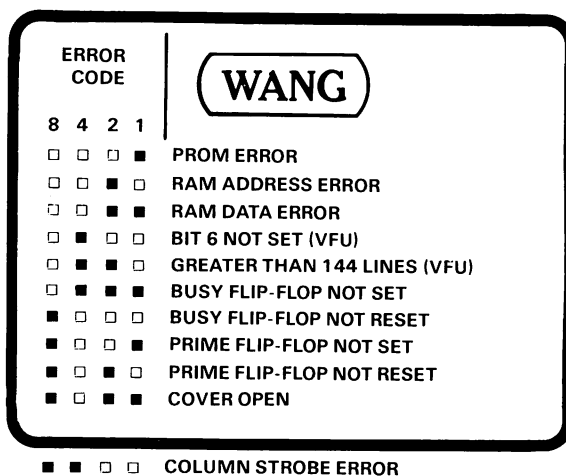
ERROR CODE

WANG

| 8 | 4 | 2 | 1 | |
|---|---|---|---|---|
| □ | □ | □ | ■ | PROM ERROR |
| □ | □ | ■ | □ | RAM ADDRESS ERROR |
| □ | □ | ■ | ■ | RAM DATA ERROR |
| □ | ■ | □ | □ | BIT 6 NOT SET (VFU) |
| □ | ■ | ■ | □ | GREATER THAN 144 LINES (VFU) |
| □ | ■ | ■ | ■ | BUSY FLIP-FLOP NOT SET |
| ■ | □ | □ | □ | BUSY FLIP-FLOP NOT RESET |
| ■ | □ | □ | ■ | PRIME FLIP-FLOP NOT SET |
| ■ | □ | ■ | □ | PRIME FLIP-FLOP NOT RESET |
| ■ | □ | ■ | ■ | COVER OPEN |

■ ■ □ □ COLUMN STROBE ERROR